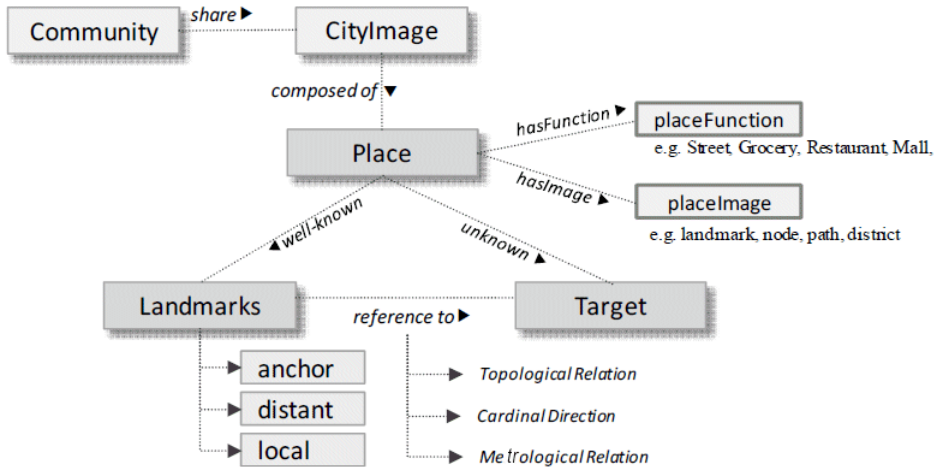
Community
share
CityImage
composed of
Place
hasFunction
placeFunction
e.g. Street, Grocery, Restaurant, Mall,
hasImage
placeImage
e.g. landmark, node, path, district
well-known
unknown
Landmarks
Target
reference to
anchor
distant
local
Topological Relation
Cardinal Direction
Metrological Relation